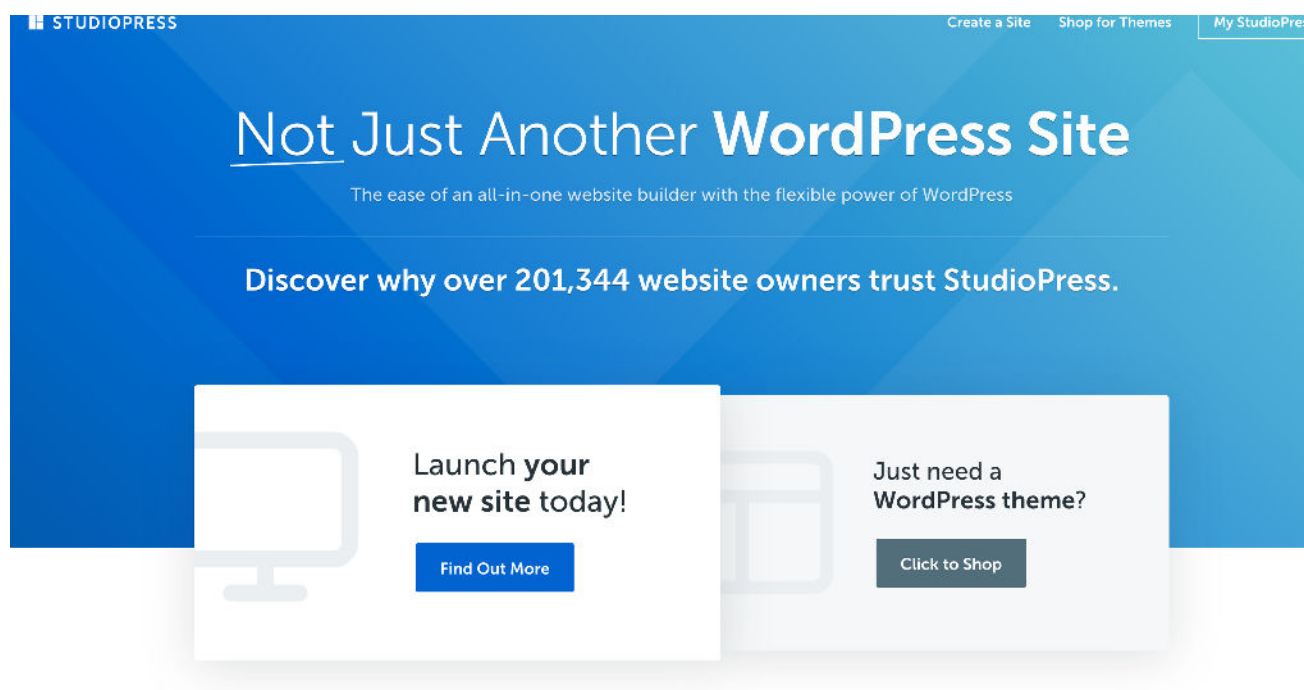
STUDIOPRESS

Create a Site Shop for Themes My StudioPres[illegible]

Not Just Another WordPress Site

The ease of an all-in-one website builder with the flexible power of WordPress

Discover why over 201,344 website owners trust StudioPress.

Launch your new site today!

Find Out More

Just need a WordPress theme?

Click to Shop